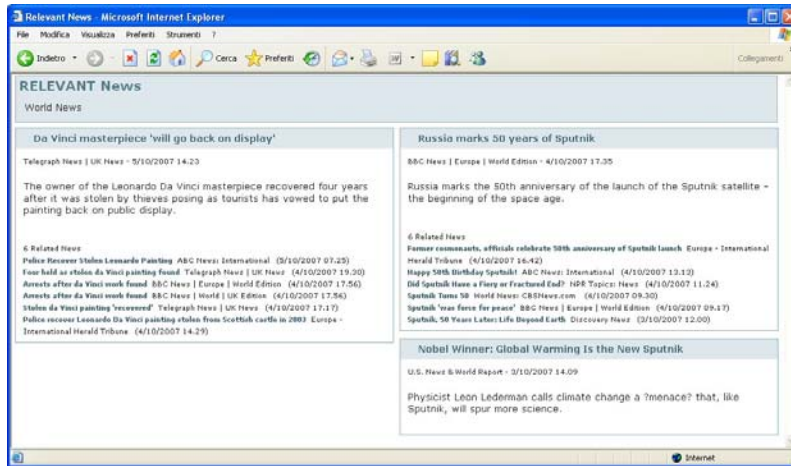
Relevant News - Microsoft Internet Explorer

File Modifica Visualizza Preferiti Strumenti ?

Indietro Cerca Preferiti Collegamenti

RELEVANT News

World News

Da Vinci masterpiece 'will go back on display'

Telegraph News | UK News - 5/10/2007 14.23

The owner of the Leonardo Da Vinci masterpiece recovered four years after it was stolen by thieves posing as tourists has vowed to put the painting back on public display.

6 Related News
Police Recover Stolen Leonardo Painting ABC News: International (5/10/2007 07.25)
Four held as stolen da Vinci painting found Telegraph News | UK News (4/10/2007 19.30)
Arrests after da Vinci work found BBC News | Europe | World Edition (4/10/2007 17.56)
Arrests after da Vinci work found BBC News | World | UK Edition (4/10/2007 17.56)
Stolen da Vinci painting 'recovered' Telegraph News | UK News (4/10/2007 17.17)
Police recover Leonardo Da Vinci painting stolen from Scottish castle in 2003 Europe - International Herald Tribune (4/10/2007 14.29)

Russia marks 50 years of Sputnik

BBC News | Europe | World Edition - 4/10/2007 17.35

Russia marks the 50th anniversary of the launch of the Sputnik satellite - the beginning of the space age.

6 Related News
Former cosmonauts, officials celebrate 50th anniversary of Sputnik launch Europe - International Herald Tribune (4/10/2007 16.42)
Happy 50th Birthday Sputnik! ABC News: International (4/10/2007 13.12)
Did Sputnik Have a Fiery or Fractured End? NPR Topics: News (4/10/2007 11.24)
Sputnik Turns 50 World News: CBSNews.com (4/10/2007 09.30)
Sputnik 'was force for peace' BBC News | Europe | World Edition (4/10/2007 09.17)
Sputnik, 50 Years Later: Life Beyond Earth Discovery News (3/10/2007 12.00)

Nobel Winner: Global Warming Is the New Sputnik

U.S. News & World Report - 3/10/2007 14.09

Physicist Leon Lederman calls climate change a ?menace? that, like Sputnik, will spur more science.

Internet